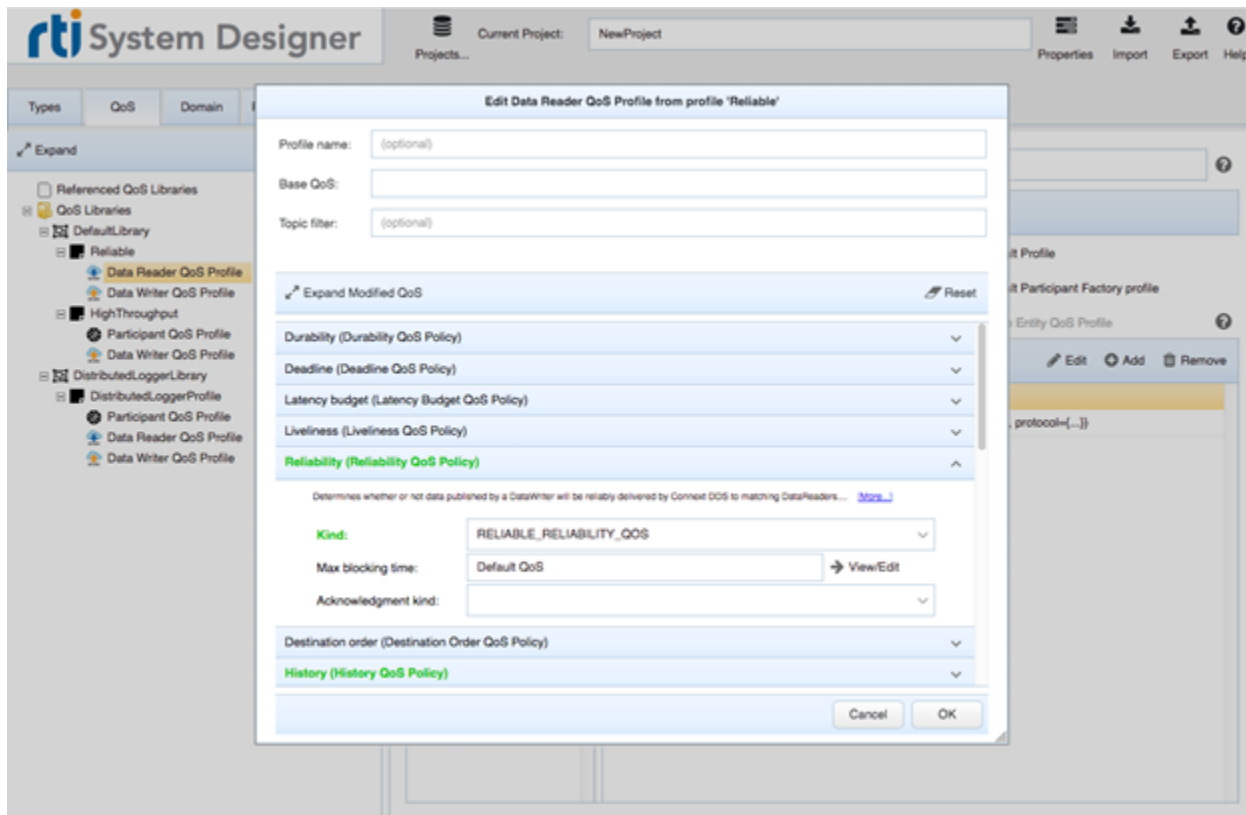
rti System Designer

Projects...

Current Project:

NewProject

Properties

Import

Export

Help

Types

QoS

Domain

Expand

Referenced QoS Libraries

QoS Libraries

DefaultLibrary

Reliable

Data Reader QoS Profile

Data Writer QoS Profile

HighThroughput

Participant QoS Profile

Data Writer QoS Profile

DistributedLoggerLibrary

DistributedLoggerProfile

Participant QoS Profile

Data Reader QoS Profile

Data Writer QoS Profile

Edit Data Reader QoS Profile from profile 'Reliable'

Profile name: (optional)

Base QoS:

Topic filter: (optional)

Expand Modified QoS

Reset

Durability (Durability QoS Policy)

Deadline (Deadline QoS Policy)

Latency budget (Latency Budget QoS Policy)

Liveliness (Liveliness QoS Policy)

Reliability (Reliability QoS Policy)

Determines whether or not data published by a DataWriter will be reliably delivered by Connext DDS to matching DataReaders.... (More...)

Kind: RELIABLE_RELIABILITY_QOS

Max blocking time: Default QoS

View/Edit

Acknowledgment kind:

Destination order (Destination Order QoS Policy)

History (History QoS Policy)

Cancel

OK

lt Profile

lt Participant Factory profile

Entity QoS Profile

Edit

Add

Remove

, protocol={...}}